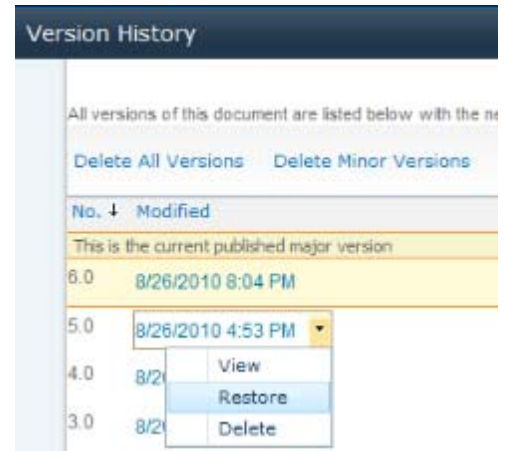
Version History

All versions of this document are listed below with the ne

Delete All Versions    Delete Minor Versions

No. ↓  Modified

This is the current published major version

6.0  8/26/2010 8:04 PM

5.0  8/26/2010 4:53 PM

4.0  8/2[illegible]

3.0  8/2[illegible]

View

Restore

Delete